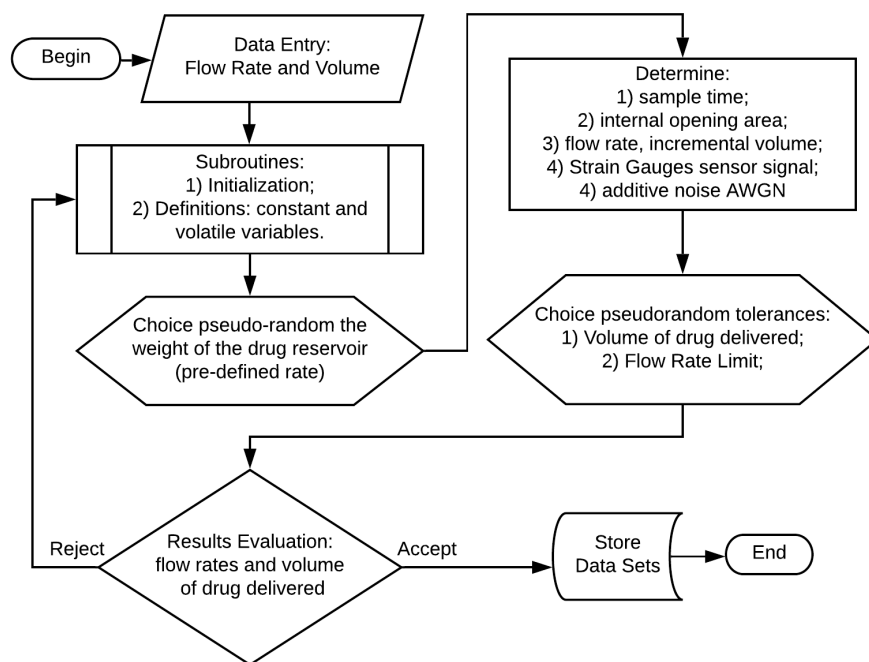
Begin

Data Entry:
Flow Rate and Volume

Subroutines:
1) Initialization;
2) Definitions: constant and volatile variables.

Choice pseudo-random the weight of the drug reservoir (pre-defined rate)

Determine:
1) sample time;
2) internal opening area;
3) flow rate, incremental volume;
4) Strain Gauges sensor signal;
4) additive noise AWGN

Choice pseudorandom tolerances:
1) Volume of drug delivered;
2) Flow Rate Limit;

Reject

Results Evaluation:
flow rates and volume of drug delivered

Accept

Store
Data Sets

End